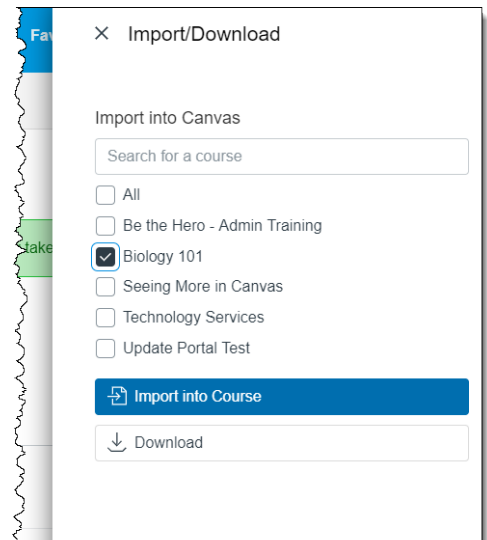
Fav

take

× Import/Download

Import into Canvas

Search for a course

All

Be the Hero - Admin Training

Biology 101

Seeing More in Canvas

Technology Services

Update Portal Test

Import into Course

Download